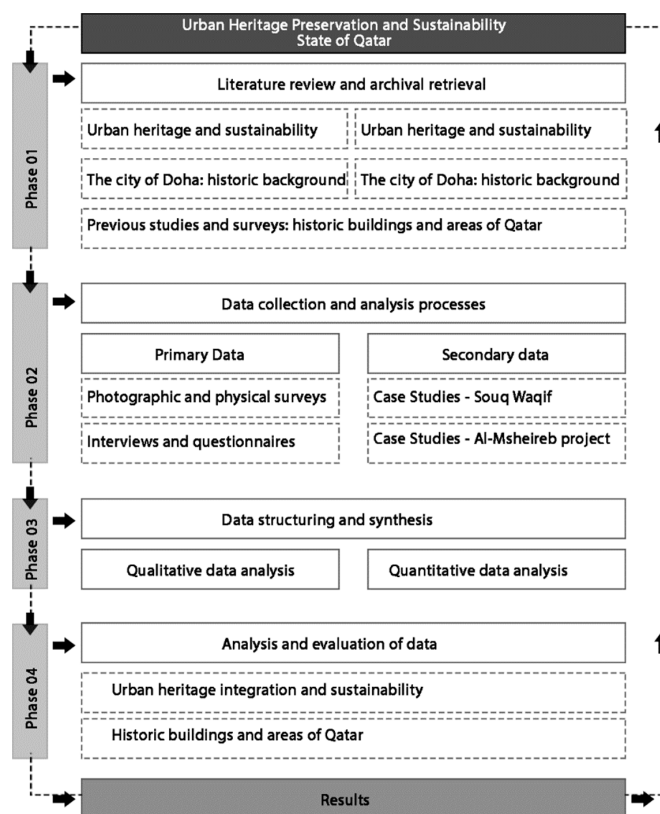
Urban Heritage Preservation and Sustainability
State of Qatar

Phase 01

Literature review and archival retrieval

Urban heritage and sustainability

Urban heritage and sustainability

The city of Doha: historic background

The city of Doha: historic background

Previous studies and surveys: historic buildings and areas of Qatar

Phase 02

Data collection and analysis processes

Primary Data

Secondary data

Photographic and physical surveys

Case Studies - Souq Waqif

Interviews and questionnaires

Case Studies - Al-Msheireb project

Phase 03

Data structuring and synthesis

Qualitative data analysis

Quantitative data analysis

Phase 04

Analysis and evaluation of data

Urban heritage integration and sustainability

Historic buildings and areas of Qatar

Results